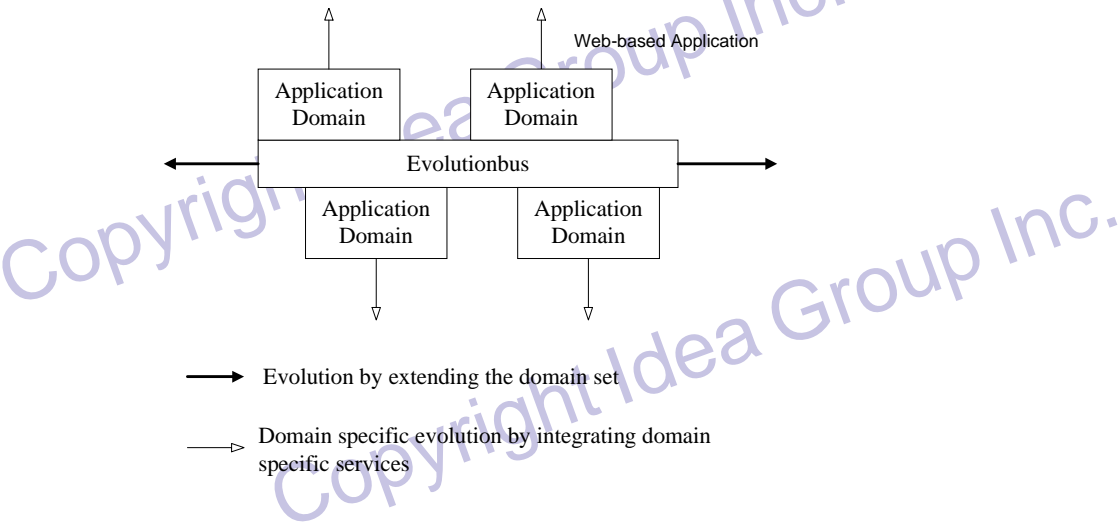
Web-based Application

Application Domain

Application Domain

Evolutionbus

Application Domain

Application Domain

Evolution by extending the domain set

Domain specific evolution by integrating domain specific services

Copyright Idea Group Inc.

Copyright Idea Group Inc.

Copyright Idea Group Inc.